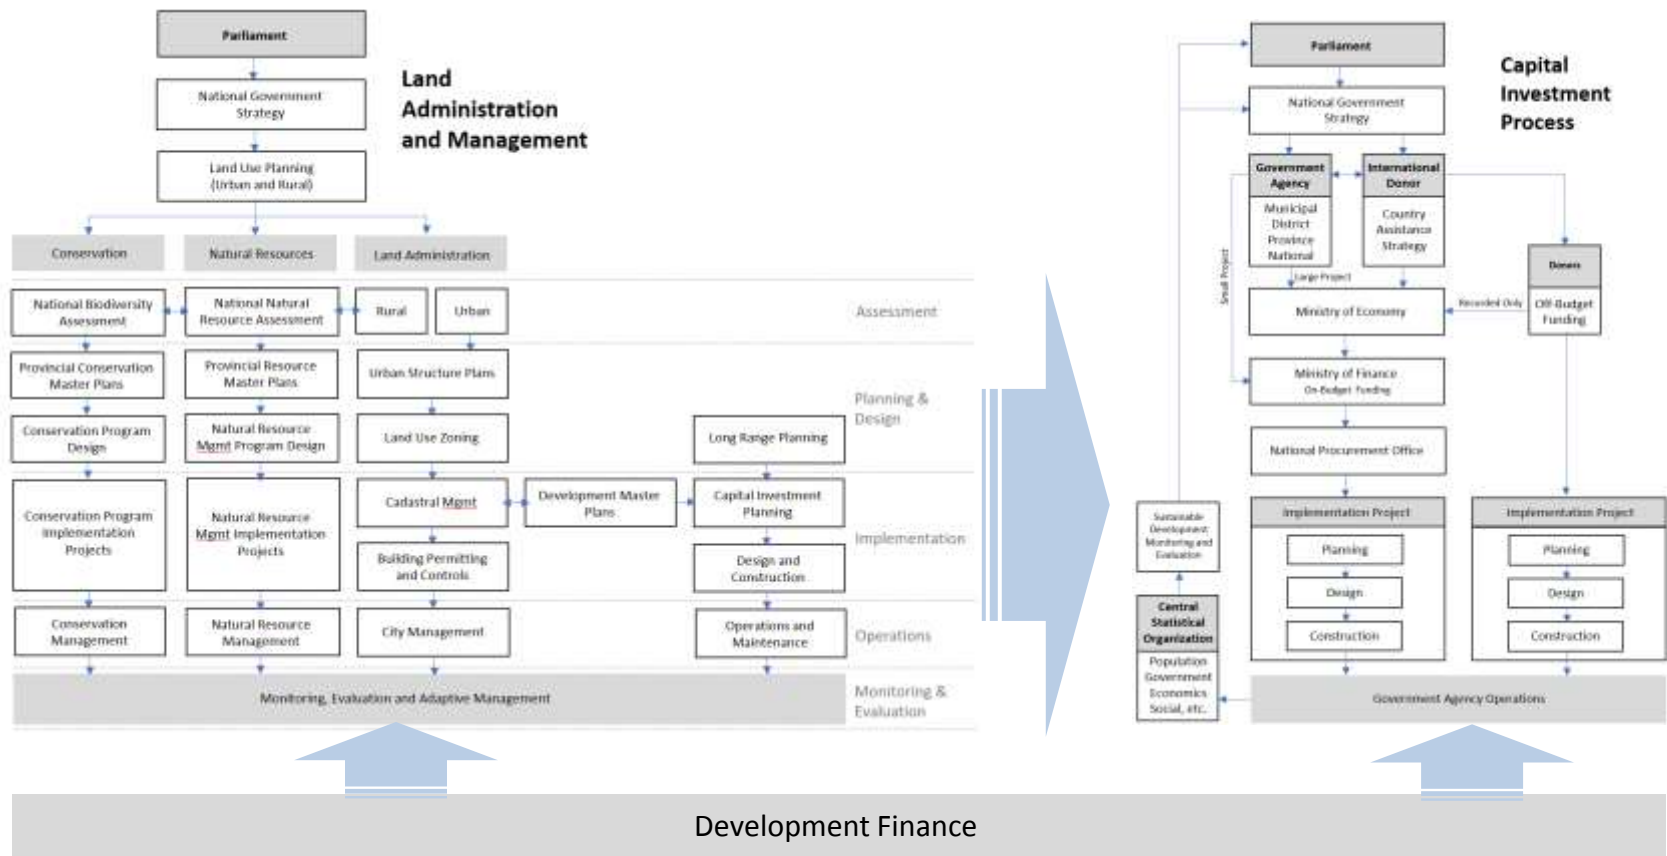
Parliament

National Government Strategy

Land Use Planning (Urban and Rural)

Land Administration and Management

Conservation

Natural Resources

Land Administration

National Biodiversity Assessment

National Natural Resource Assessment

Rural

Urban

Assessment

Provincial Conservation Master Plans

Provincial Resource Master Plans

Urban Structure Plans

Planning & Design

Conservation Program Design

Natural Resource Mgmt Program Design

Land Use Zoning

Long Range Planning

Conservation Program Implementation Projects

Natural Resource Mgmt Implementation Projects

Cadastral Mgmt

Development Master Plans

Capital Investment Planning

Implementation

Building Permitting and Controls

Design and Construction

Conservation Management

Natural Resource Management

City Management

Operations and Maintenance

Operations

Monitoring, Evaluation and Adaptive Management

Monitoring & Evaluation

Parliament

Capital Investment Process

National Government Strategy

Government Agency

International Donor

Municipal District Province National

Country Assistance Strategy

Small Project

Large Project

Donors

Ministry of Economy

Recorded Only

Off-Budget Funding

Ministry of Finance On-Budget Funding

National Procurement Office

Sustainable Development Monitoring and Evaluation

Implementation Project

Implementation Project

Planning

Planning

Design

Design

Central Statistical Organization

Population Government Economics Social, etc.

Construction

Construction

Government Agency Operations

Development Finance